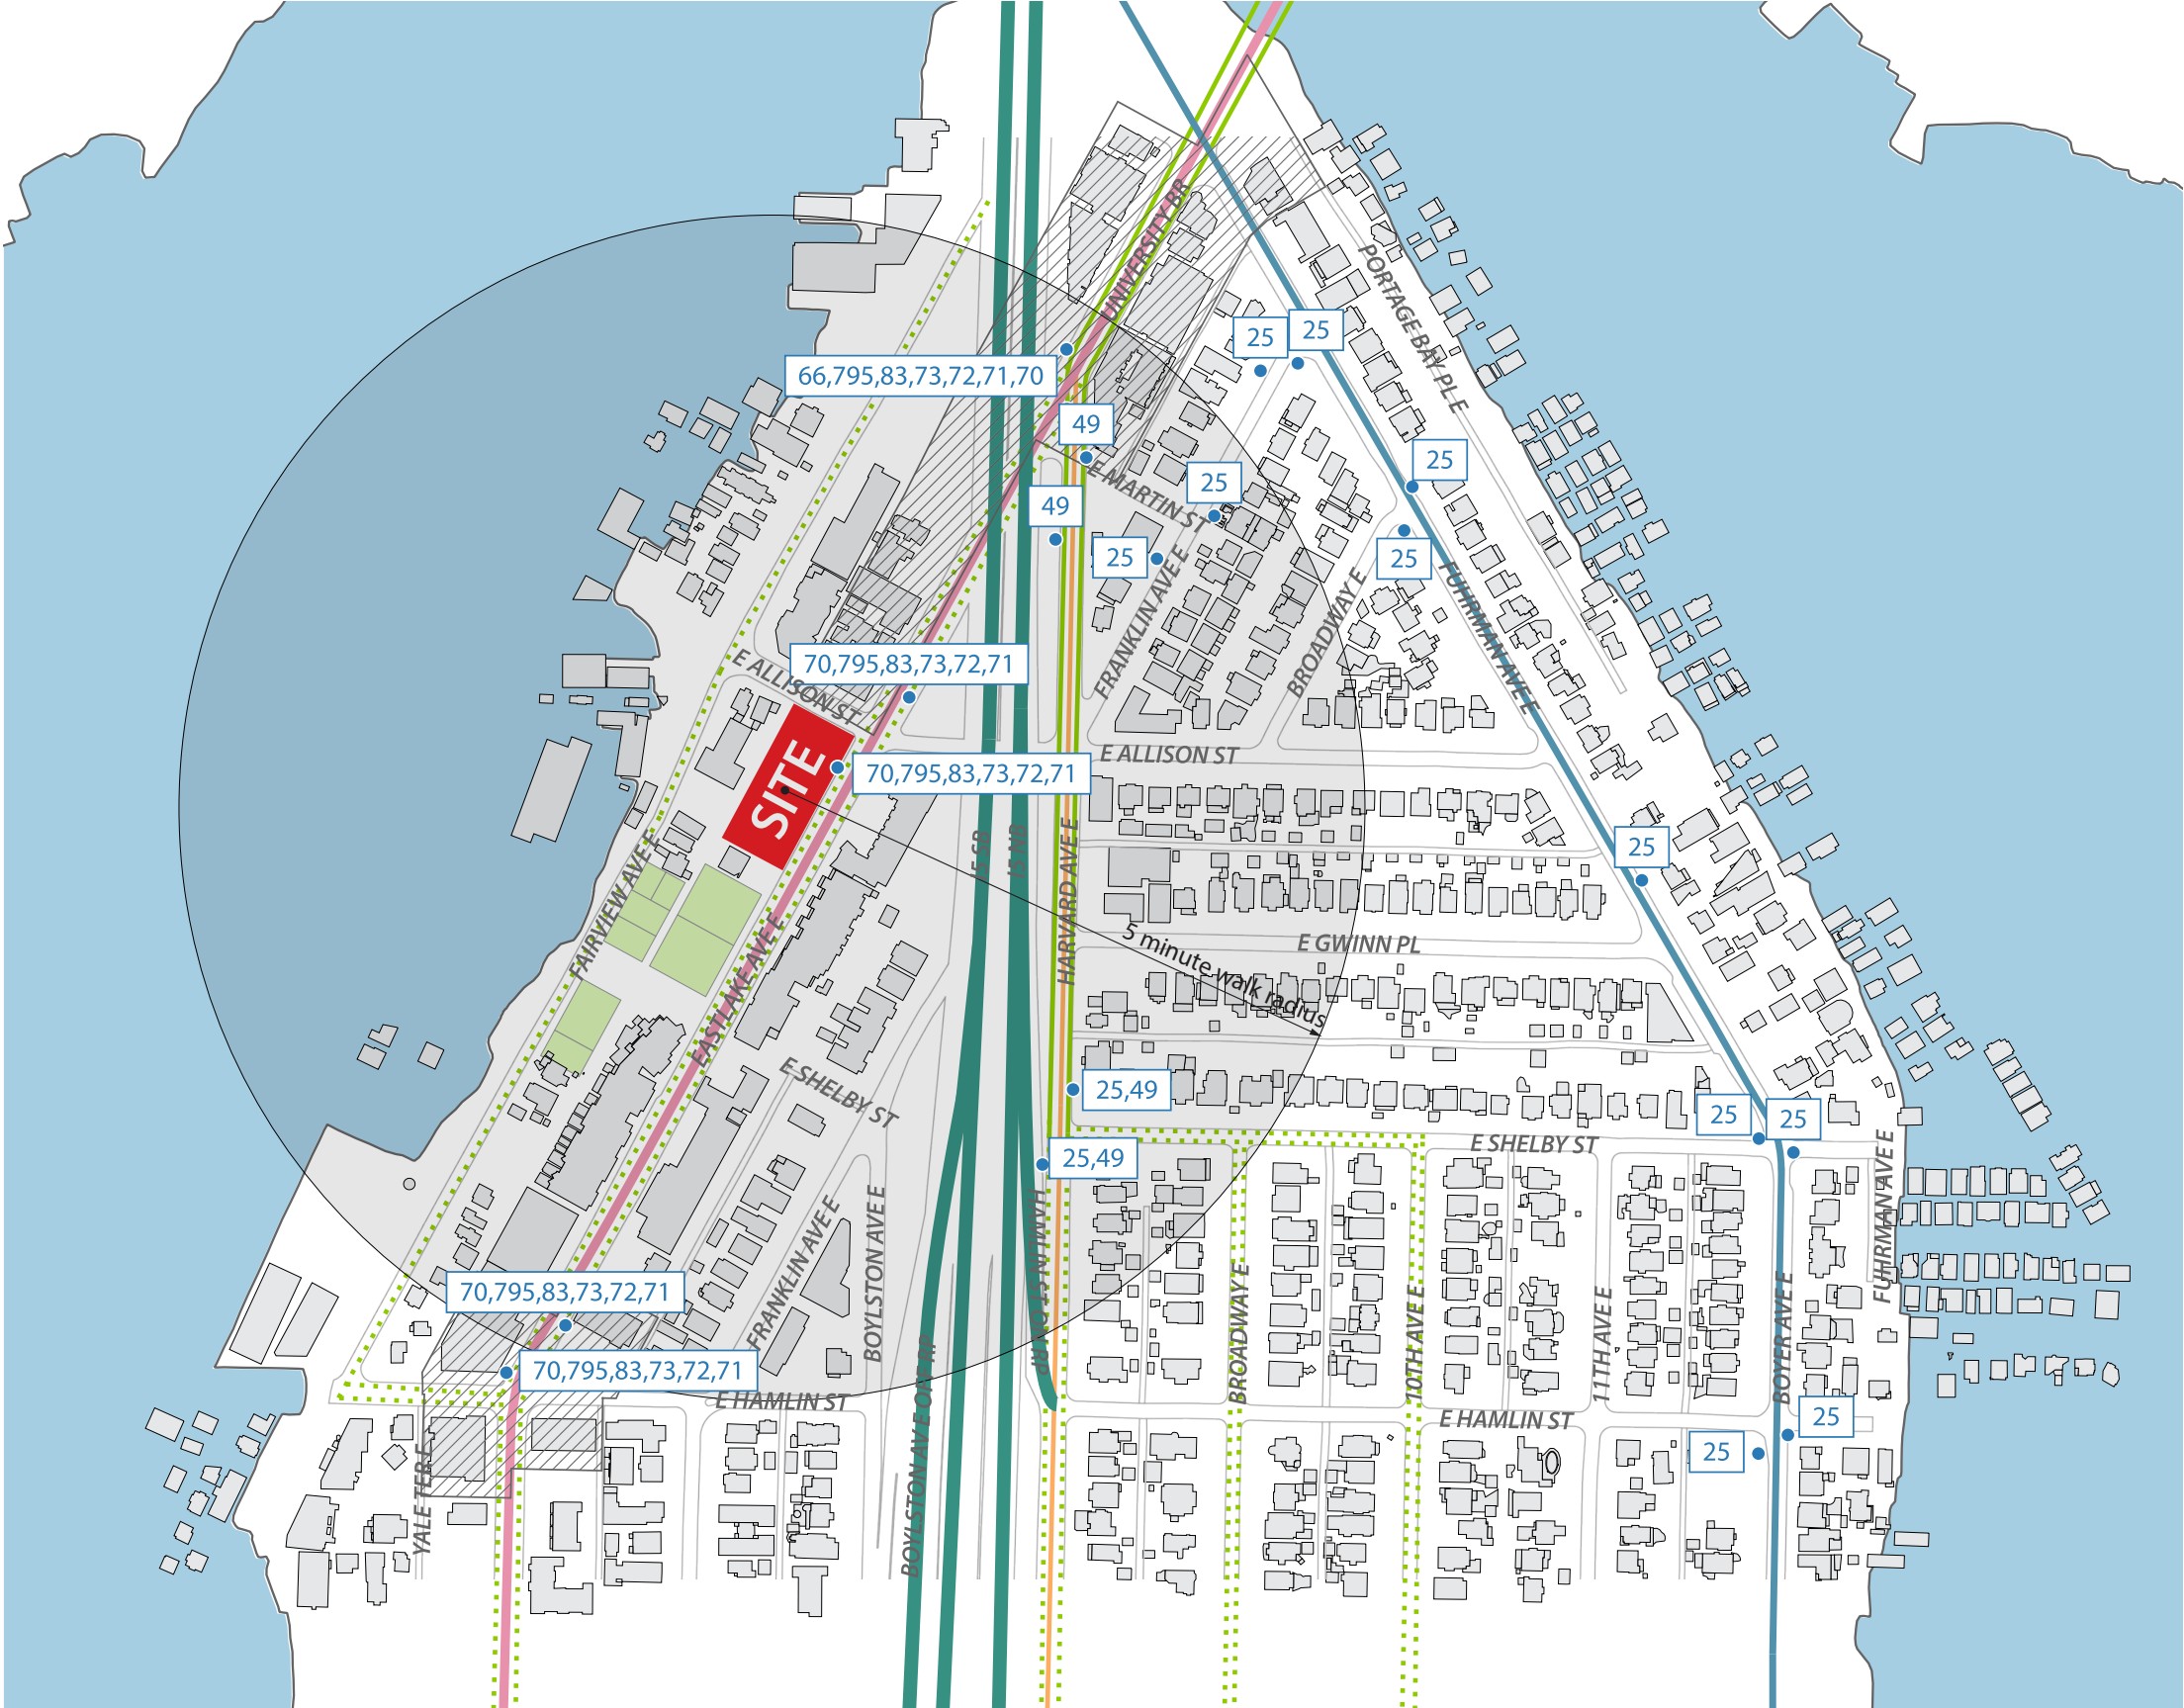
66,795,83,73,72,71,70

UNIVERSITY BR

49

E MARTIN ST

49

25

25

25

25

25

25

PORTAGE BAY PL E

FUHRMAN AVE E

FRANKLIN AVE E

BROADWAY E

E ALLISON ST

70,795,83,73,72,71

SITE

70,795,83,73,72,71

E ALLISON ST

25

I5 SB

I5 NB

HARVARD AVE E

FAIRVIEW AVE E

EASTLAKE AVE E

5 minute walk radius

E GWINN PL

E SHELBY ST

25,49

25,49

25

25

E SHELBY ST

FUHRMAN AVE E

FRANKLIN AVE E

BOYLSTON AVE E

70,795,83,73,72,71

70,795,83,73,72,71

E HAMLIN ST

BROADWAY E

10TH AVE E

11TH AVE E

BOYER AVE E

E HAMLIN ST

25

25

YALE TER E

BOYLSTON AVE E ON RP